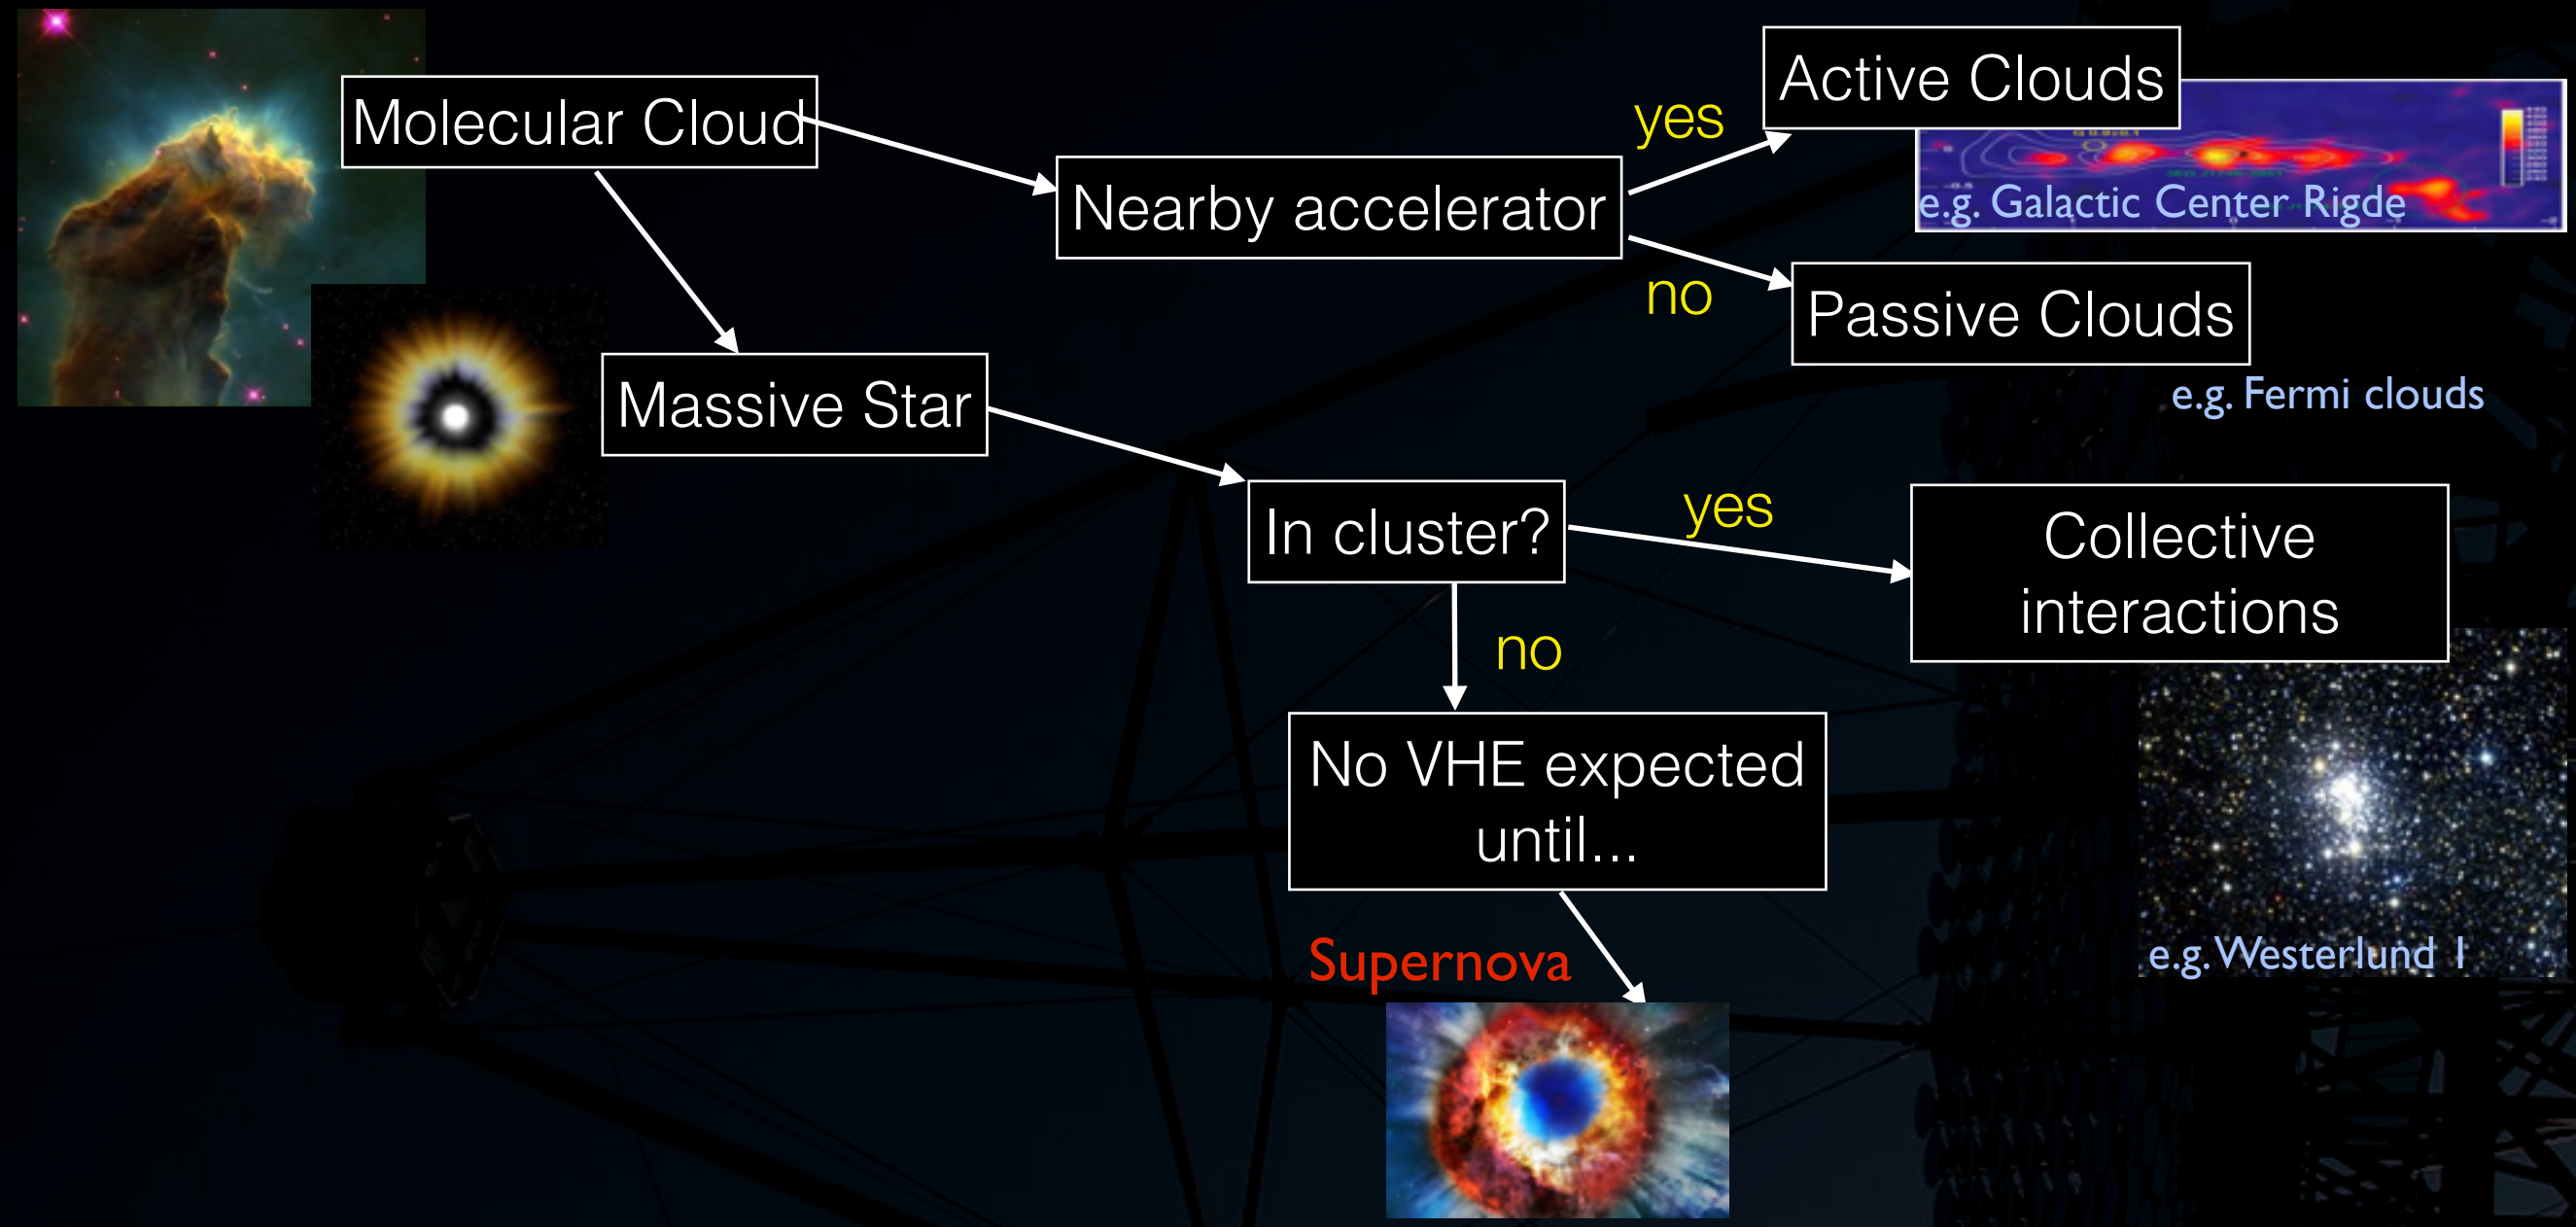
Molecular Cloud

Nearby accelerator

yes

Active Clouds

e.g. Galactic Center Rigde

no

Passive Clouds

e.g. Fermi clouds

Massive Star

In cluster?

yes

Collective interactions

no

No VHE expected until...

e.g. Westerlund 1

Supernova